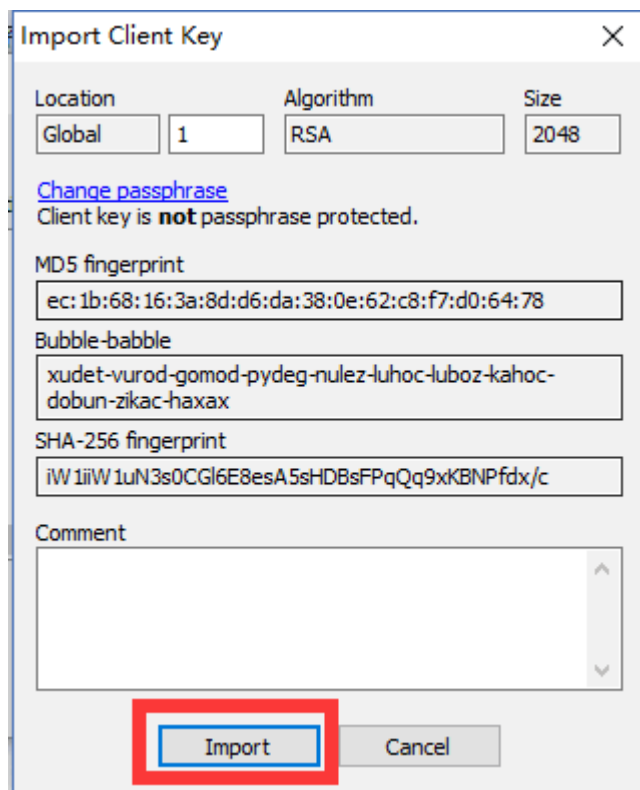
Import Client Key

×

Location
Global
1

Algorithm
RSA

Size
2048

Change passphrase
Client key is **not** passphrase protected.

MD5 fingerprint
ec:1b:68:16:3a:8d:d6:da:38:0e:62:c8:f7:d0:64:78

Bubble-babble
xudet-vurod-gomod-pydeg-nulez-luhoc-luboz-kahoc-dobun-zikac-haxax

SHA-256 fingerprint
iW1iiW1uN3s0CGl6E8esA5sHDBsFPqQq9xKBNPfdx/c

Comment

Import

Cancel